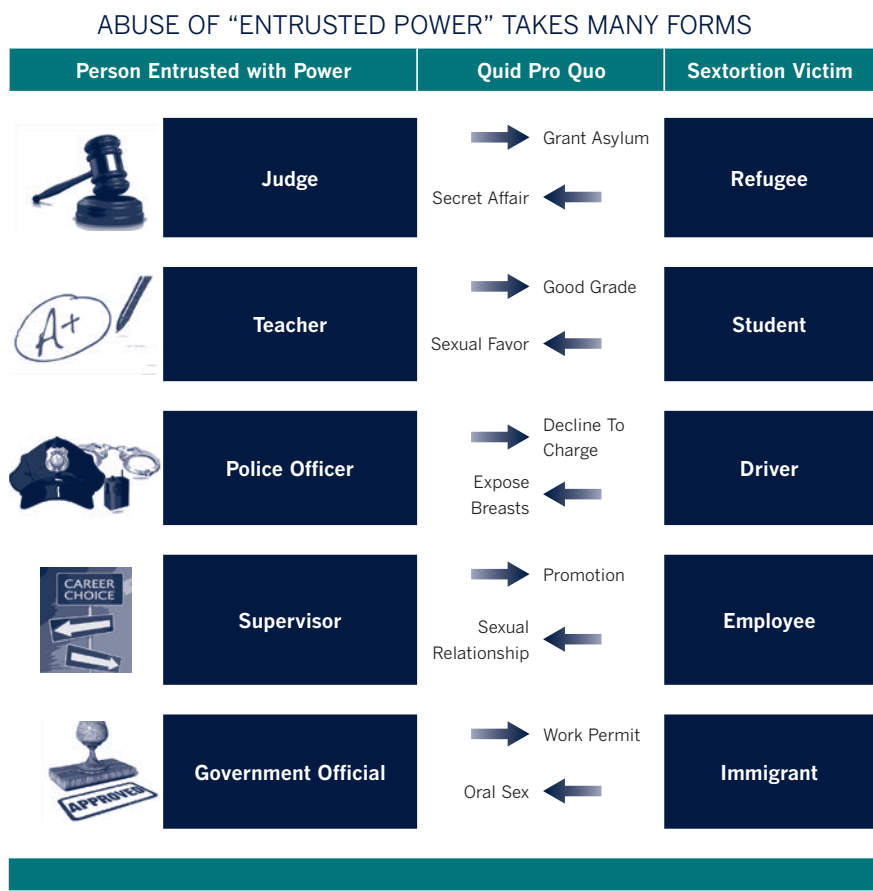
ABUSE OF “ENTRUSTED POWER” TAKES MANY FORMS

| Person Entrusted with Power | Quid Pro Quo | Sextortion Victim |
|---|---|---|
| Judge | Grant Asylum / Secret Affair | Refugee |
| Teacher | Good Grade / Sexual Favor | Student |
| Police Officer | Decline To Charge / Expose Breasts | Driver |
| Supervisor | Promotion / Sexual Relationship | Employee |
| Government Official | Work Permit / Oral Sex | Immigrant |

A+

CAREER CHOICE

APPROVED